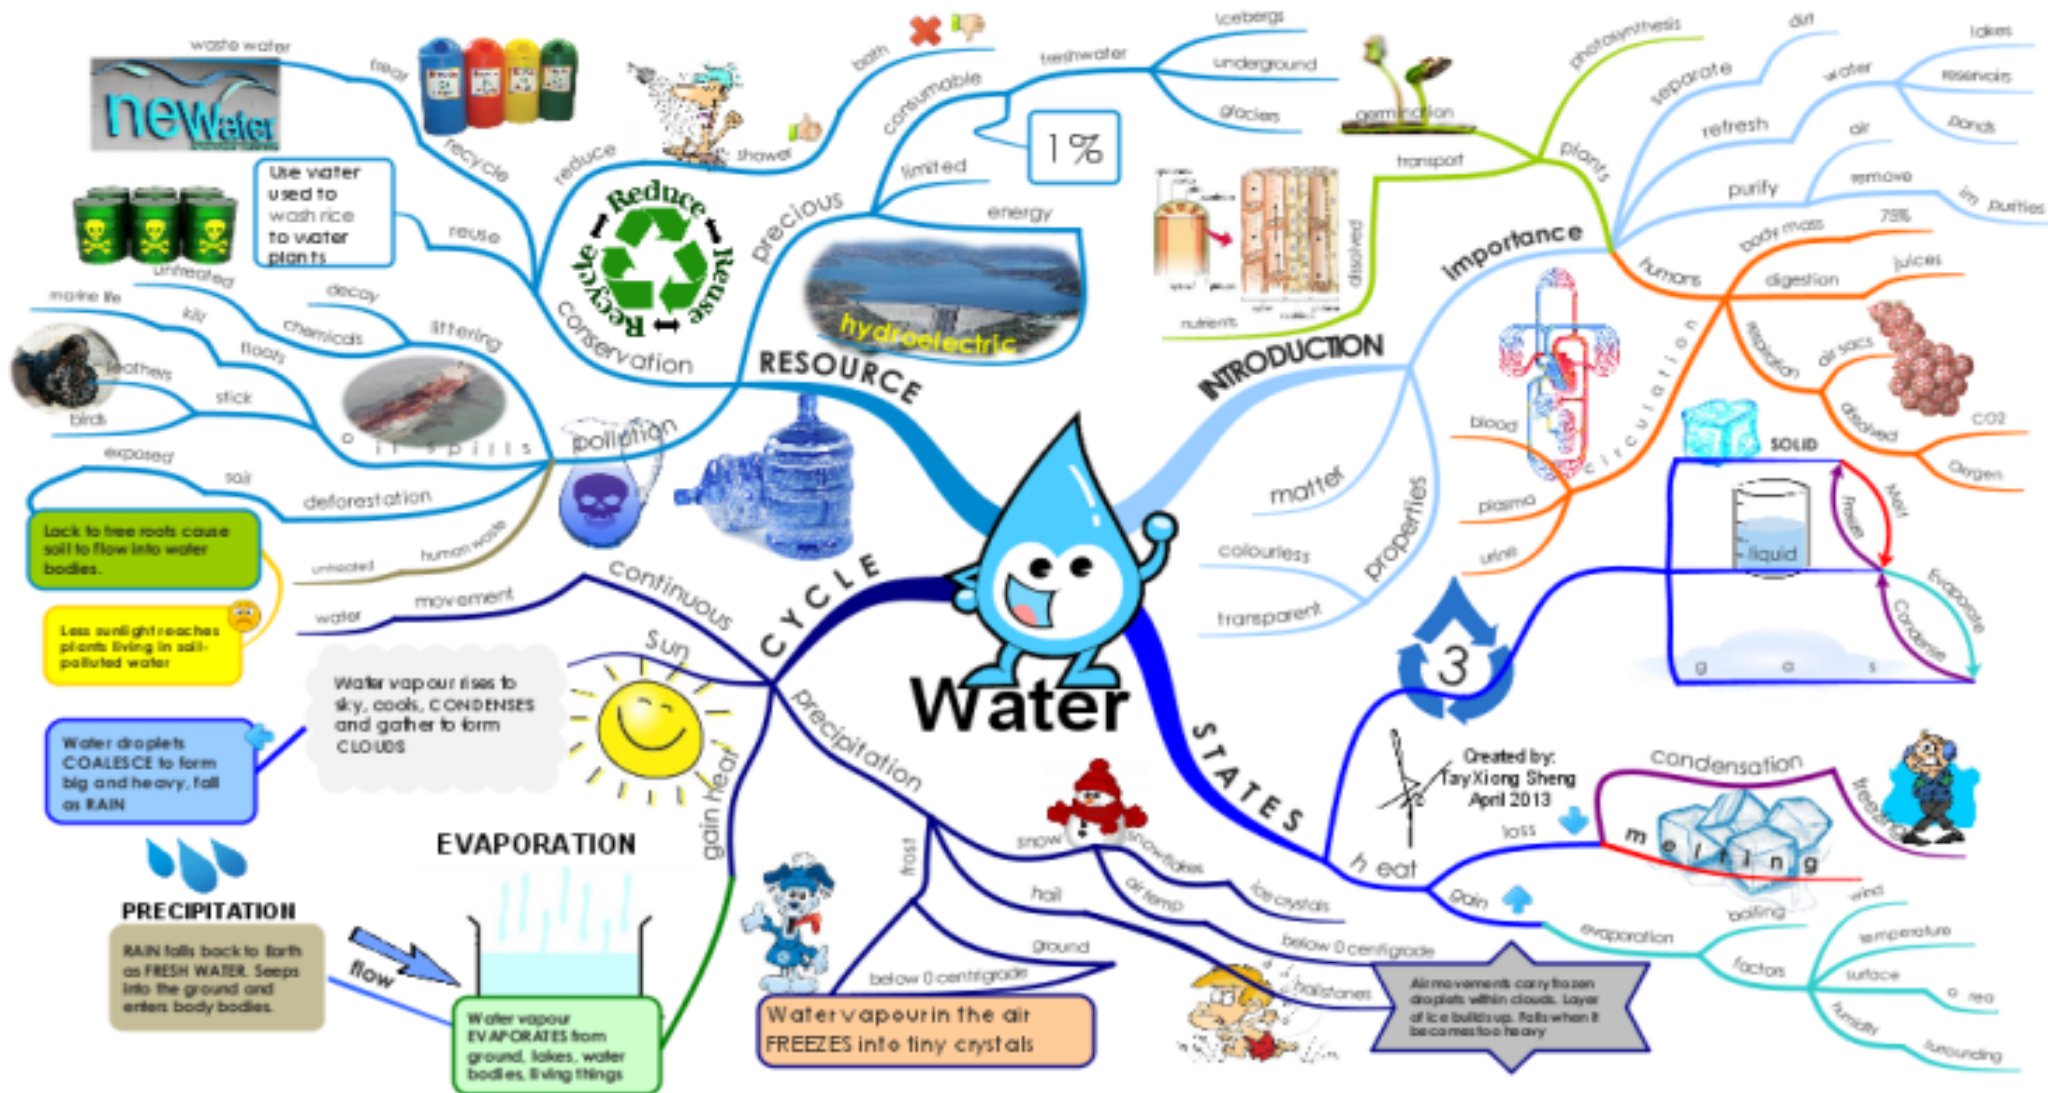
Water

RESOURCE
precious
conservation
consumable
limited
energy
1%
freshwater
icebergs
underground
glaciers
hydroelectric
Reduce
Reuse
Recycle
reduce
bath
shower
recycle
reuse
waste water
treat
newater
Use water used to wash rice to water plants
pollution
untreated
chemicals
decay
littering
marine life
kill
floats
feathers
stick
birds
oil spills
exposed
soil
deforestation
Lack to tree roots cause soil to flow into water bodies.
Less sunlight reaches plants living in soil-polluted water
untreated
human waste

INTRODUCTION
importance
plants
photosynthesis
germination
transport
dissolved
nutrients
separate
dirt
water
lakes
reservoirs
ponds
refresh
purify
air
remove
impurities
humans
body mass
75%
digestion
juices
respiration
air sacs
dissolved
CO2
Oxygen
circulation
blood
plasma
urine
matter
properties
colourless
transparent

STATES
SOLID
liquid
gas
Freeze
Melt
Evaporate
Condense
3
Created by:
Tay Xiong Sheng
April 2013
heat
loss
gain
condensation
freezing
melting
boiling
evaporation
factors
wind
temperature
surface area
humidity
surrounding

CYCLE
continuous
movement
water
Sun
gain heat
precipitation
Water vapour rises to sky, cools, CONDENSES and gather to form CLOUDS
Water droplets COALESCE to form big and heavy, fall as RAIN
EVAPORATION
PRECIPITATION
RAIN falls back to Earth as FRESH WATER. Seeps into the ground and enters body bodies.
flow
Water vapour EVAPORATES from ground, lakes, water bodies, living things
frost
below 0 centigrade
ground
Water vapour in the air FREEZES into tiny crystals
snow
snowflakes
ice crystals
air temp
below 0 centigrade
hail
hailstones
Air movements carry frozen droplets within clouds. Layer of ice builds up. Falls when it becomes too heavy